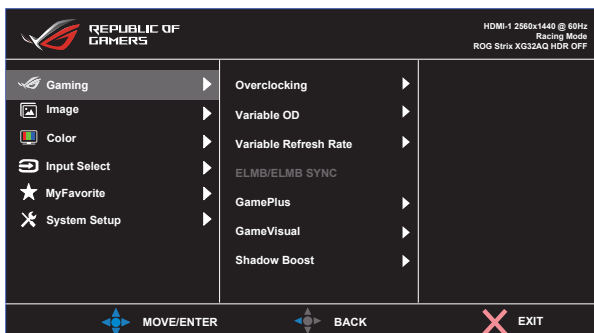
REPUBLIC OF GAMERS

HDMI-1 2560x1440 @ 60Hz
Racing Mode
ROG Strix XG32AQ HDR OFF

Gaming
Image
Color
Input Select
MyFavorite
System Setup

Overclocking
Variable OD
Variable Refresh Rate
ELMB/ELMB SYNC
GamePlus
GameVisual
Shadow Boost

MOVE/ENTER
BACK
EXIT